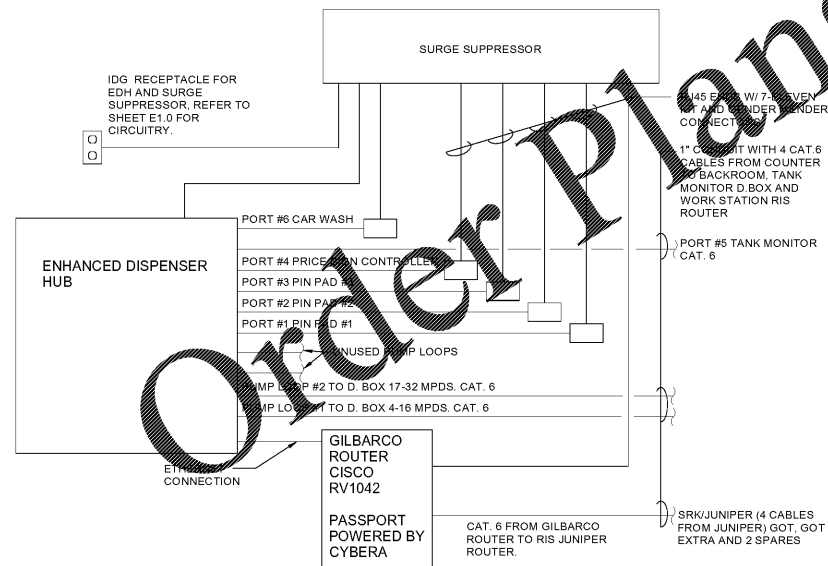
SURGE SUPPRESSOR

IDG RECEPTACLE FOR EDH AND SURGE SUPPRESSOR, REFER TO SHEET E1.0 FOR CIRCUITRY.

RJ45 E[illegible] W/ 7-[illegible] EVEN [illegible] AND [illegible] ENDER CONNECTOR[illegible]

1" C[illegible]IT WITH 4 CAT.6 CABLES FROM COUNTER TO BACKROOM, TANK MONITOR D.BOX AND WORK STATION RIS ROUTER

ENHANCED DISPENSER HUB

PORT #6 CAR WASH

PORT #4 PRICE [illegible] CONTROLLER

PORT #3 PIN PAD #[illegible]

PORT #2 PIN PAD #2

PORT #1 PIN PAD #1

PORT #5 TANK MONITOR CAT. 6

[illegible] UNUSED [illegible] LOOPS

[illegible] LOOP #2 TO D. BOX 17-32 MPDS. CAT. 6

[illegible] LOOP #1 TO D. BOX 4-16 MPDS. CAT. 6

GILBARCO ROUTER CISCO RV1042

PASSPORT POWERED BY CYBERA

ETHE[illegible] CONNECTION

CAT. 6 FROM GILBARCO ROUTER TO RIS JUNIPER ROUTER.

SRK/JUNIPER (4 CABLES FROM JUNIPER) GOT, GOT EXTRA AND 2 SPARES

Order Plan